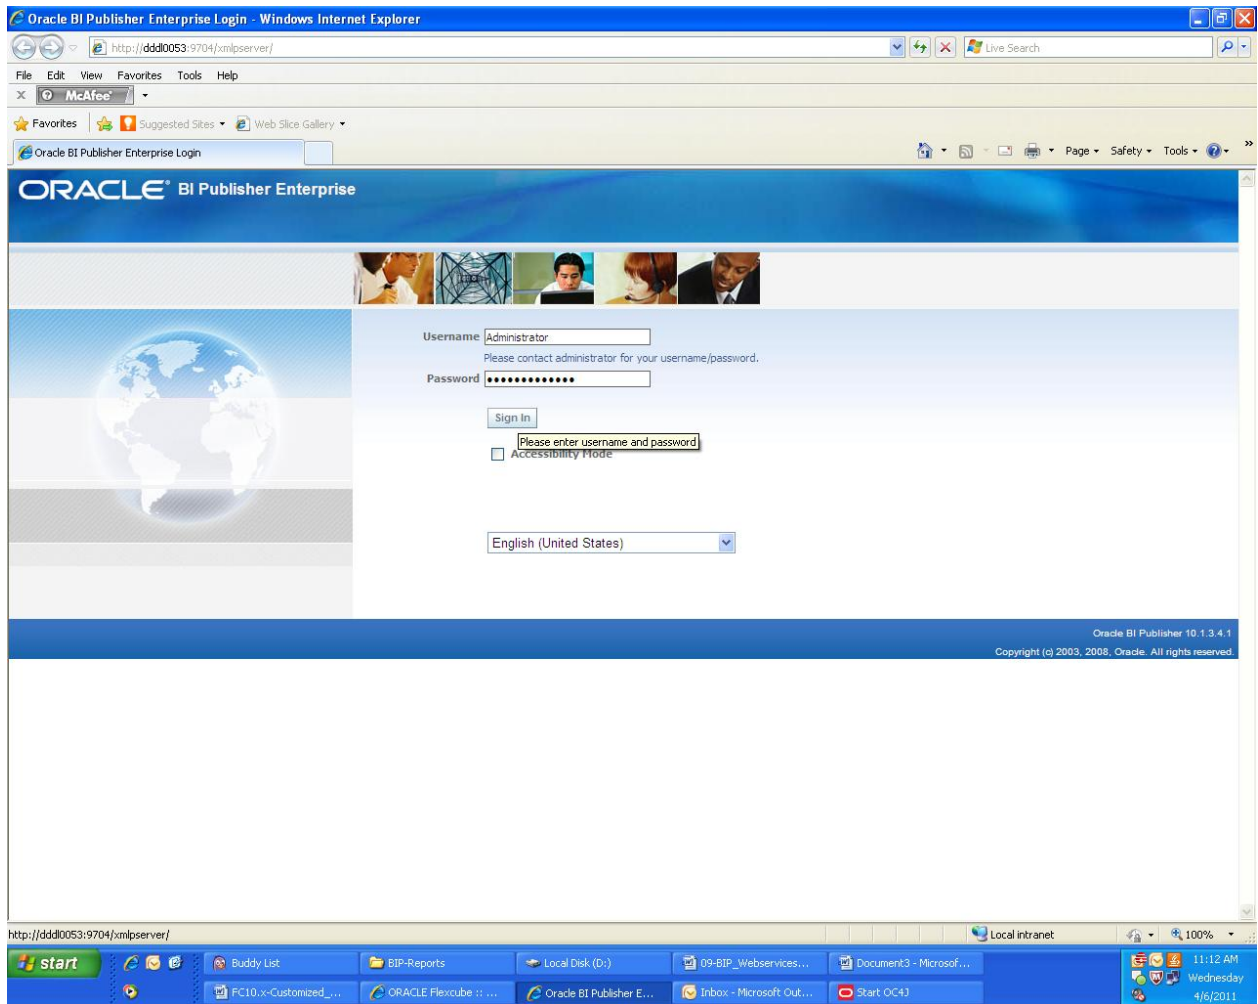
Oracle BI Publisher Enterprise Login - Windows Internet Explorer

http://dddl0053:9704/xmlpserver/

Live Search

File Edit View Favorites Tools Help

McAfee

Favorites | Suggested Sites ▾ Web Slice Gallery ▾

Oracle BI Publisher Enterprise Login

Page ▾ Safety ▾ Tools ▾

ORACLE® BI Publisher Enterprise

Username Administrator

Please contact administrator for your username/password.

Password ••••••••••••••

Sign In

Please enter username and password

Accessibility Mode

English (United States)

Oracle BI Publisher 10.1.3.4.1

Copyright (c) 2003, 2008, Oracle. All rights reserved.

http://dddl0053:9704/xmlpserver/

Local intranet

100%

start

Buddy List

BIP-Reports

Local Disk (D:)

09-BIP_Webservices...

Document3 - Microsof...

FC10.x-Customized_...

ORACLE Flexcube :: ...

Oracle BI Publisher E...

Inbox - Microsoft Out...

Start OC4J

11:12 AM

Wednesday

4/6/2011